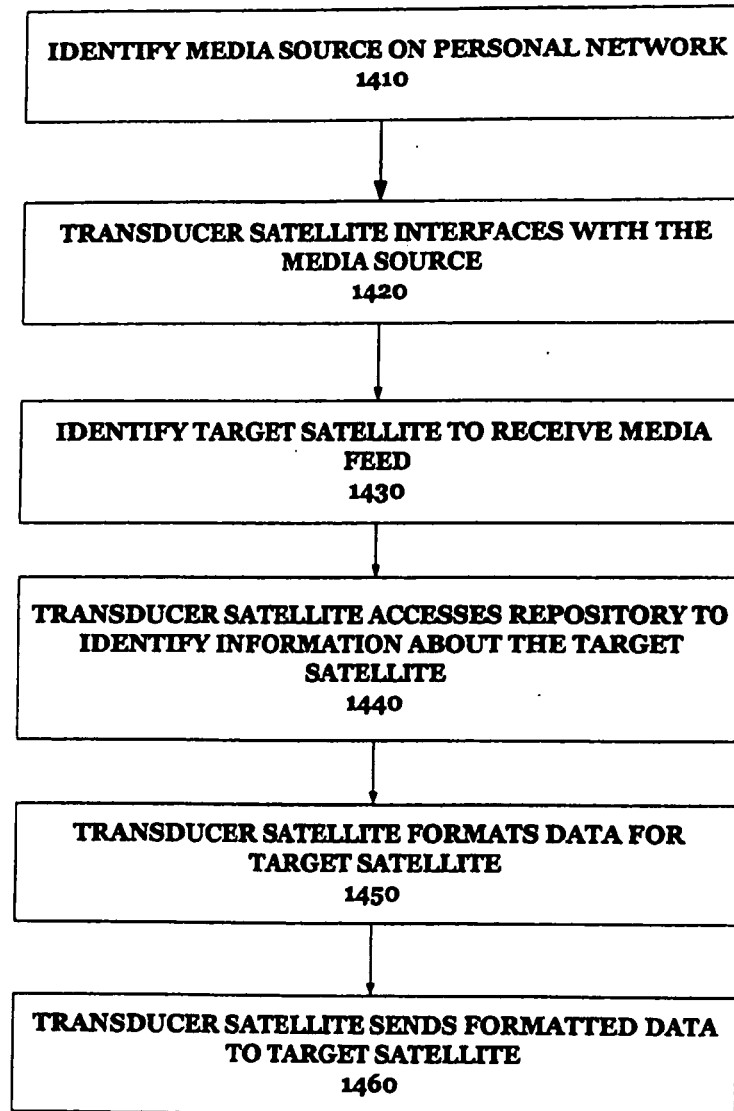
IDENTIFY MEDIA SOURCE ON PERSONAL NETWORK
1410

TRANSDUCER SATELLITE INTERFACES WITH THE MEDIA SOURCE
1420

IDENTIFY TARGET SATELLITE TO RECEIVE MEDIA FEED
1430

TRANSDUCER SATELLITE ACCESSES REPOSITORY TO IDENTIFY INFORMATION ABOUT THE TARGET SATELLITE
1440

TRANSDUCER SATELLITE FORMATS DATA FOR TARGET SATELLITE
1450

TRANSDUCER SATELLITE SENDS FORMATTED DATA TO TARGET SATELLITE
1460